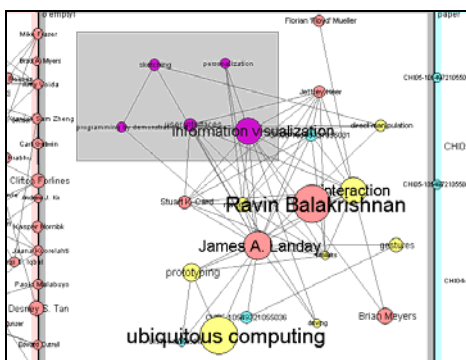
p empiri
Florian 'Floyd' Mueller
paper
Mike Frazer
Brad A. Myers
Hiro Ishida
sketching
personalization
Jeffrey Heer
Sam Zheng
CHI05-1056-1210550
programming by demonstration
user interfaces
direct manipulation
information visualization
Carl Gutwin
CHI0
Clifton Forlines
interaction
CHI05-1054-1210550
Ravin Balakrishnan
Stuart K. Card
Kasper Hornbk
James A. Landay
gestures
Jaana Korpelahti
prototyping
Pasi Malabaysi
Desney S. Tan
CHI05-1048-1210550036
Brian Meyers
ubiquitous computing
Edward Cutrell